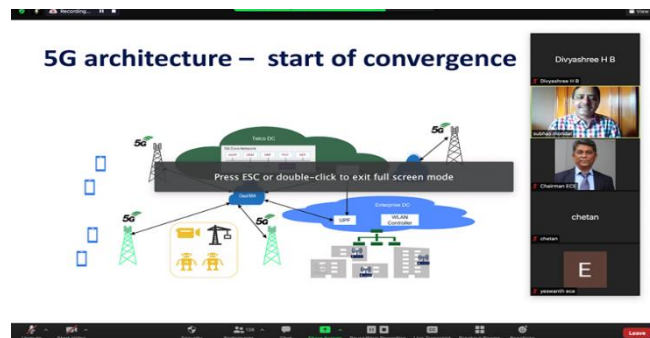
Recording...

5G architecture – start of convergence

Telco DC

5G Core Network

5G

5G

5G

5G

Press ESC or double-click to exit full screen mode

UPF

Enterprise DC

WLAN Controller

Divyashree H B

Divyashree H B

subhas mondal

Chairman ECE

chetan

chetan

E

yeswanth ece

Leave